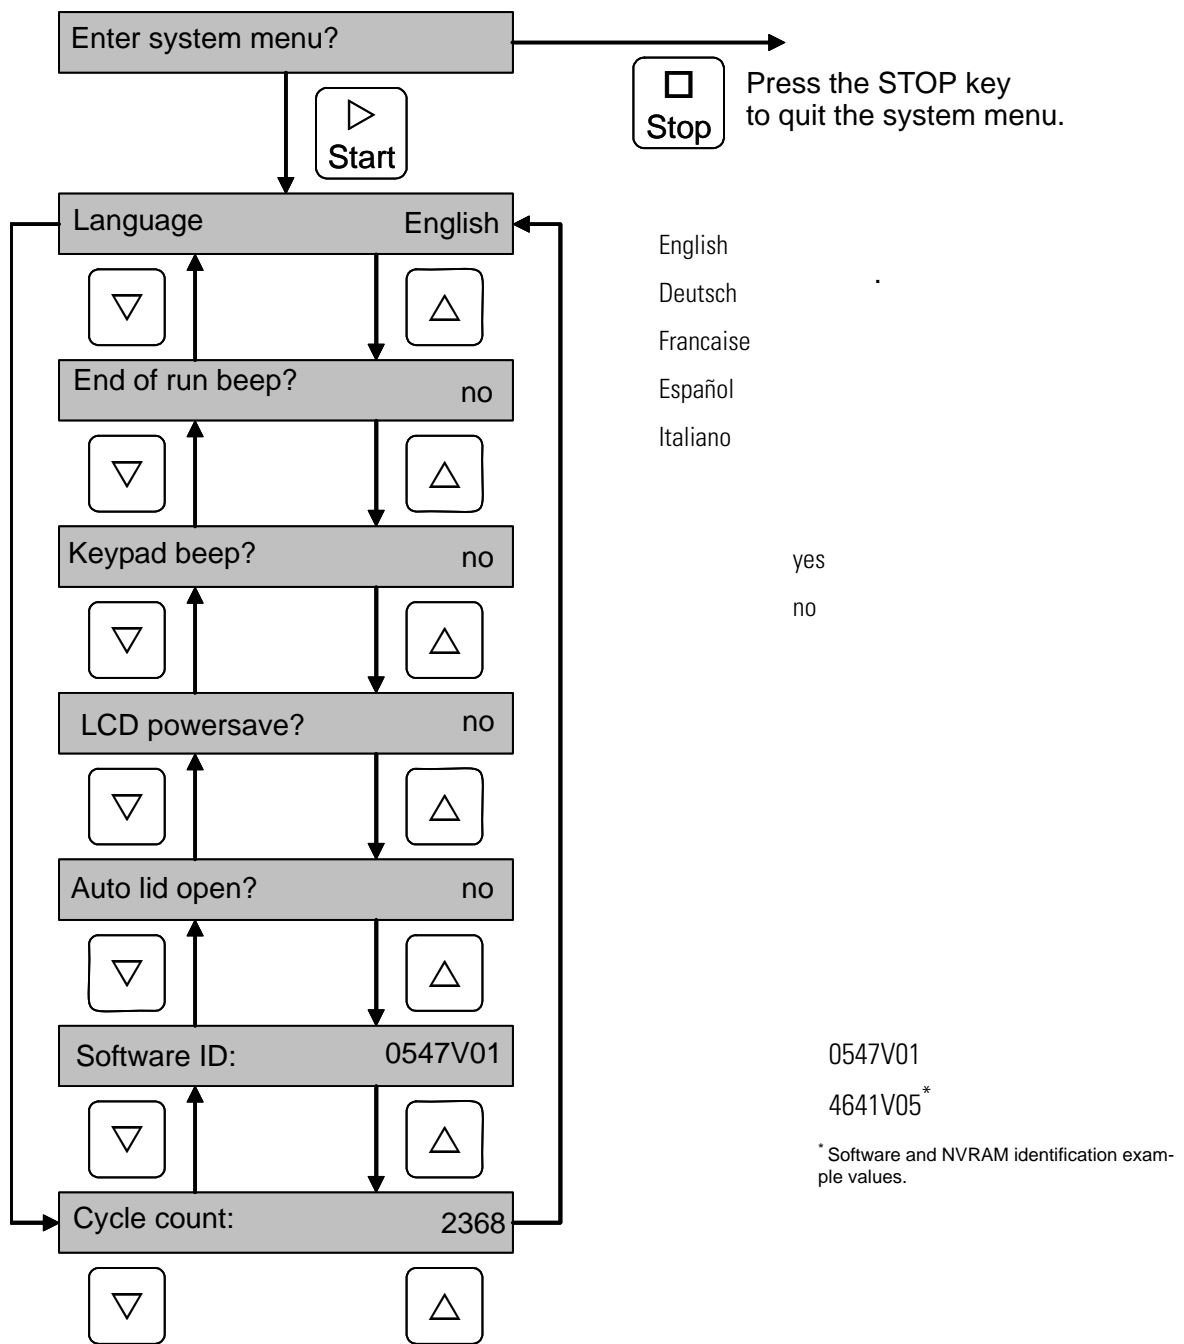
Enter system menu?

Stop

Press the STOP key to quit the system menu.

Start

Language English

English
Deutsch
Francaise
Español
Italiano

End of run beep? no

Keypad beep? no

yes
no

LCD powersave? no

Auto lid open? no

Software ID: 0547V01

0547V01
4641V05*

* Software and NVRAM identification example values.

Cycle count: 2368